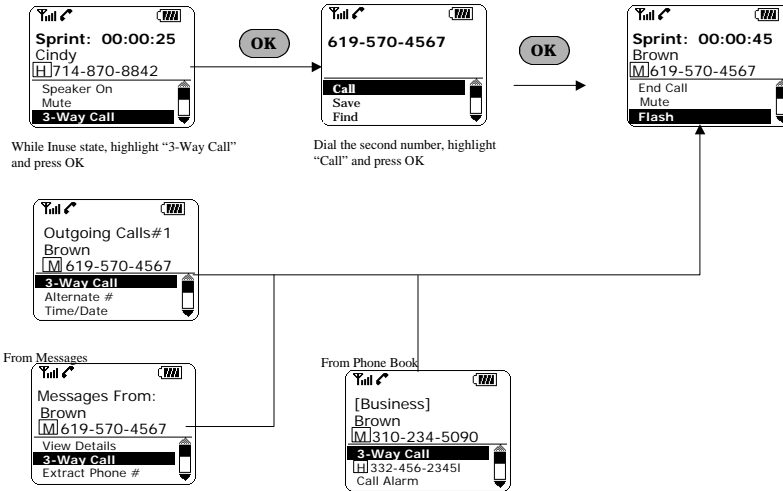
Sprint: 00:00:25
Cindy
H 714-870-8842
Speaker On
Mute
3-Way Call

OK

619-570-4567
Call
Save
Find

OK

Sprint: 00:00:45
Brown
M 619-570-4567
End Call
Mute
Flash

While Inuse state, highlight "3-Way Call" and press OK

Dial the second number, highlight "Call" and press OK

Outgoing Calls#1
Brown
M 619-570-4567
3-Way Call
Alternate #
Time/Date

From Messages
Messages From:
Brown
M 619-570-4567
View Details
3-Way Call
Extract Phone #

From Phone Book
[Business]
Brown
M 310-234-5090
3-Way Call
H 332-456-2345l
Call Alarm